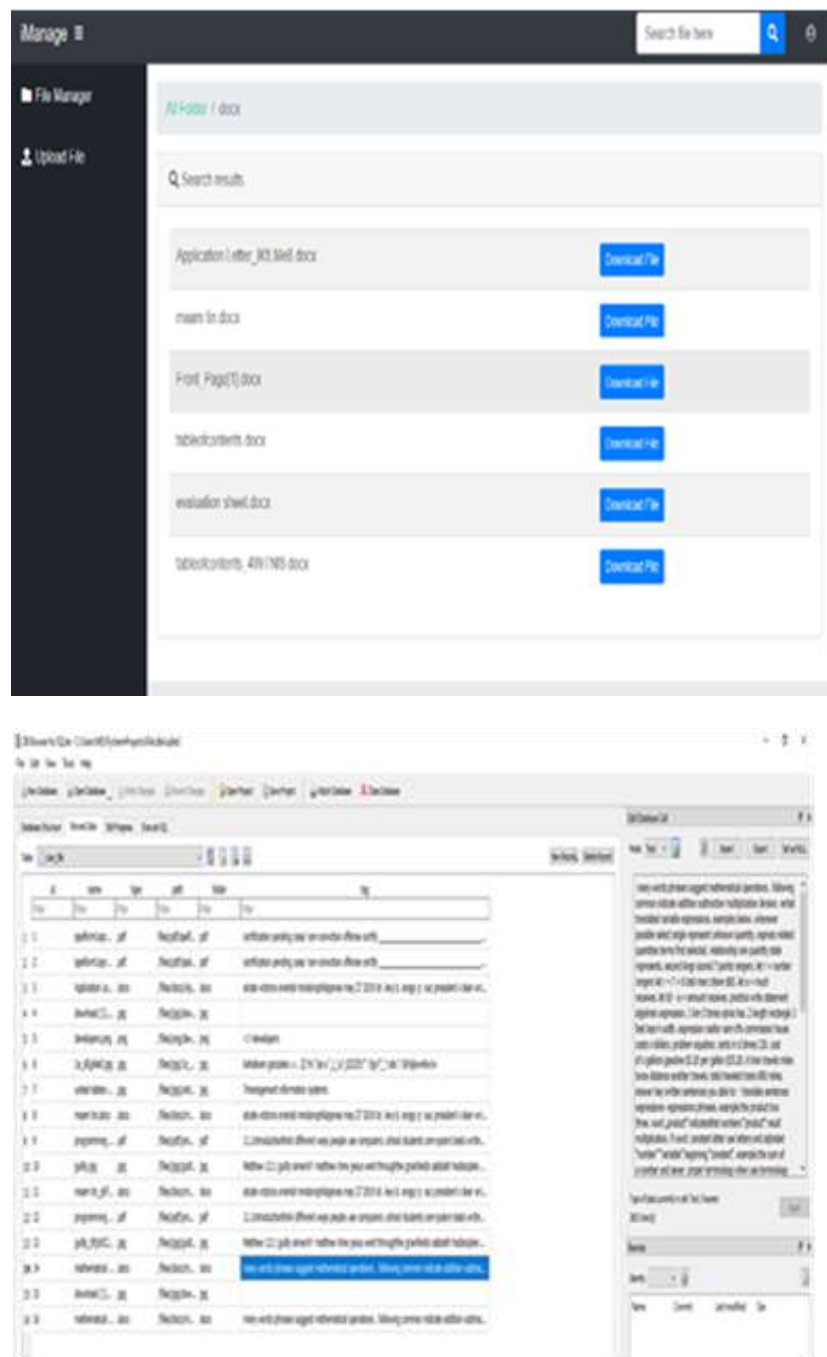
iManage ≡

Search file here

File Manager

Upload File

All Folder / docx

Search results

Application Letter_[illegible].docx

Download File

mearn lin.docx

Download File

Front_Page(1).docx

Download File

tableofcontents.docx

Download File

evaluation sheet.docx

Download File

tableofcontents_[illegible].docx

Download File

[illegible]

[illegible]